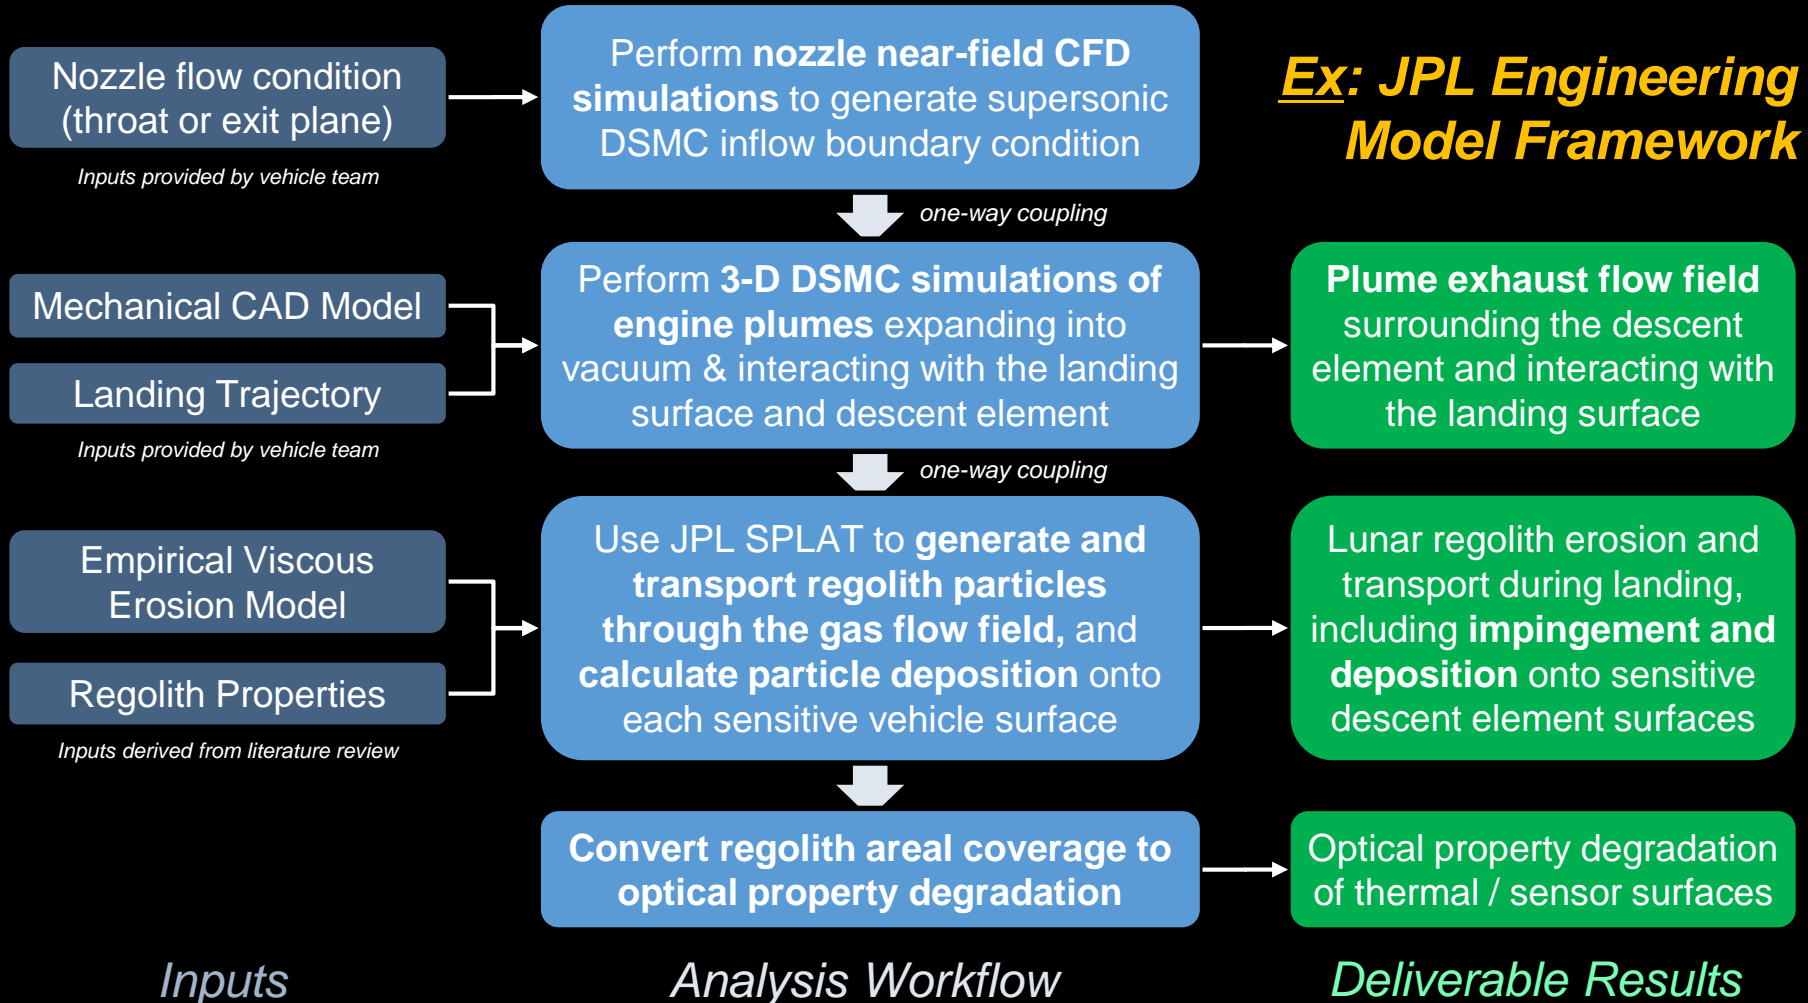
Ex: JPL Engineering Model Framework

Nozzle flow condition (throat or exit plane)

Inputs provided by vehicle team

Perform nozzle near-field CFD simulations to generate supersonic DSMC inflow boundary condition

one-way coupling

Mechanical CAD Model

Landing Trajectory

Inputs provided by vehicle team

Perform 3-D DSMC simulations of engine plumes expanding into vacuum & interacting with the landing surface and descent element

Plume exhaust flow field surrounding the descent element and interacting with the landing surface

one-way coupling

Empirical Viscous Erosion Model

Regolith Properties

Inputs derived from literature review

Use JPL SPLAT to generate and transport regolith particles through the gas flow field, and calculate particle deposition onto each sensitive vehicle surface

Lunar regolith erosion and transport during landing, including impingement and deposition onto sensitive descent element surfaces

Convert regolith areal coverage to optical property degradation

Optical property degradation of thermal / sensor surfaces

Inputs

Analysis Workflow

Deliverable Results